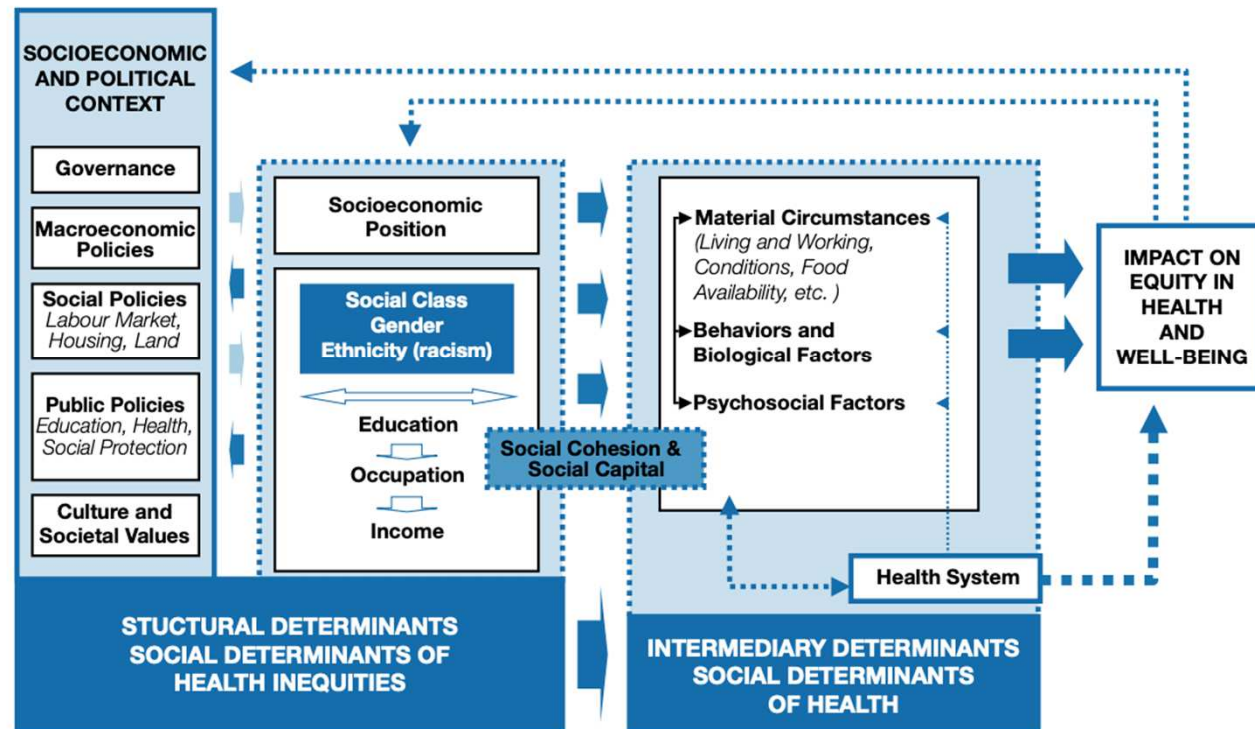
SOCIOECONOMIC AND POLITICAL CONTEXT

Governance

Macroeconomic Policies

Social Policies
Labour Market, Housing, Land

Public Policies
Education, Health, Social Protection

Culture and Societal Values

Socioeconomic Position

Social Class
Gender
Ethnicity (racism)

Education

Occupation

Income

Social Cohesion & Social Capital

Material Circumstances
(Living and Working, Conditions, Food Availability, etc. )

Behaviors and Biological Factors

Psychosocial Factors

Health System

IMPACT ON EQUITY IN HEALTH AND WELL-BEING

STUCTURAL DETERMINANTS
SOCIAL DETERMINANTS OF HEALTH INEQUITIES

INTERMEDIARY DETERMINANTS
SOCIAL DETERMINANTS OF HEALTH